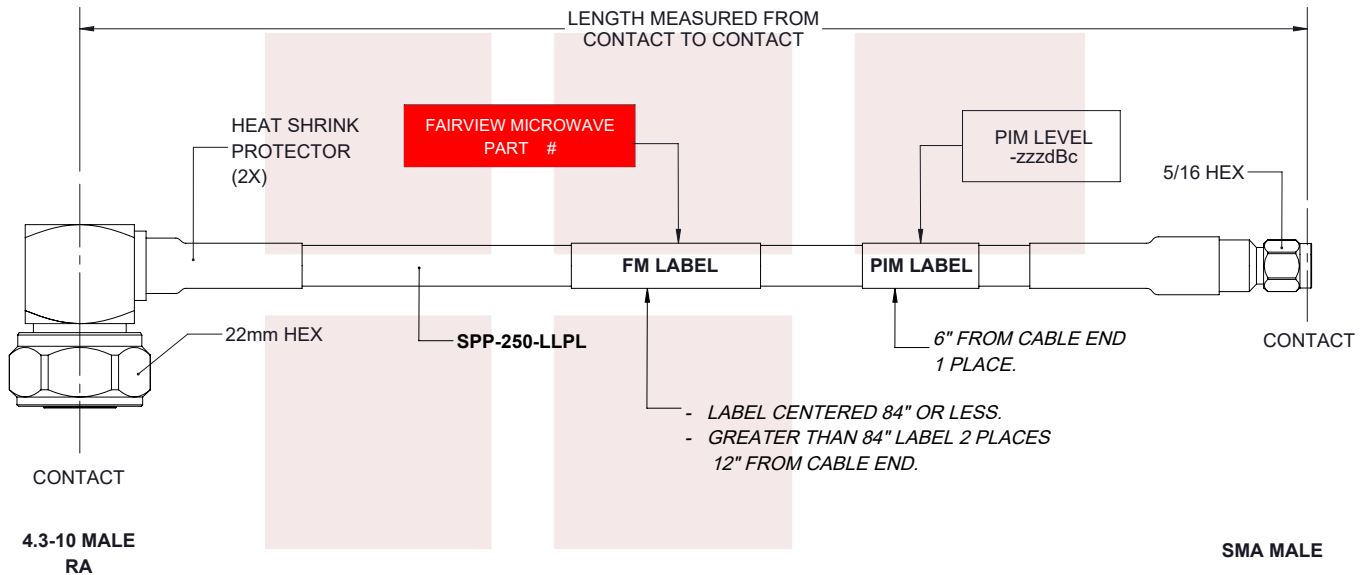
LENGTH MEASURED FROM
CONTACT TO CONTACT

HEAT SHRINK
PROTECTOR
(2X)

FAIRVIEW MICROWAVE
PART #

PIM LEVEL
-zzzdBc

5/16 HEX

FM LABEL

PIM LABEL

22mm HEX

SPP-250-LLPL

6" FROM CABLE END
1 PLACE.

CONTACT

- LABEL CENTERED 84" OR LESS.
- GREATER THAN 84" LABEL 2 PLACES
12" FROM CABLE END.

CONTACT

4.3-10 MALE
RA

SMA MALE